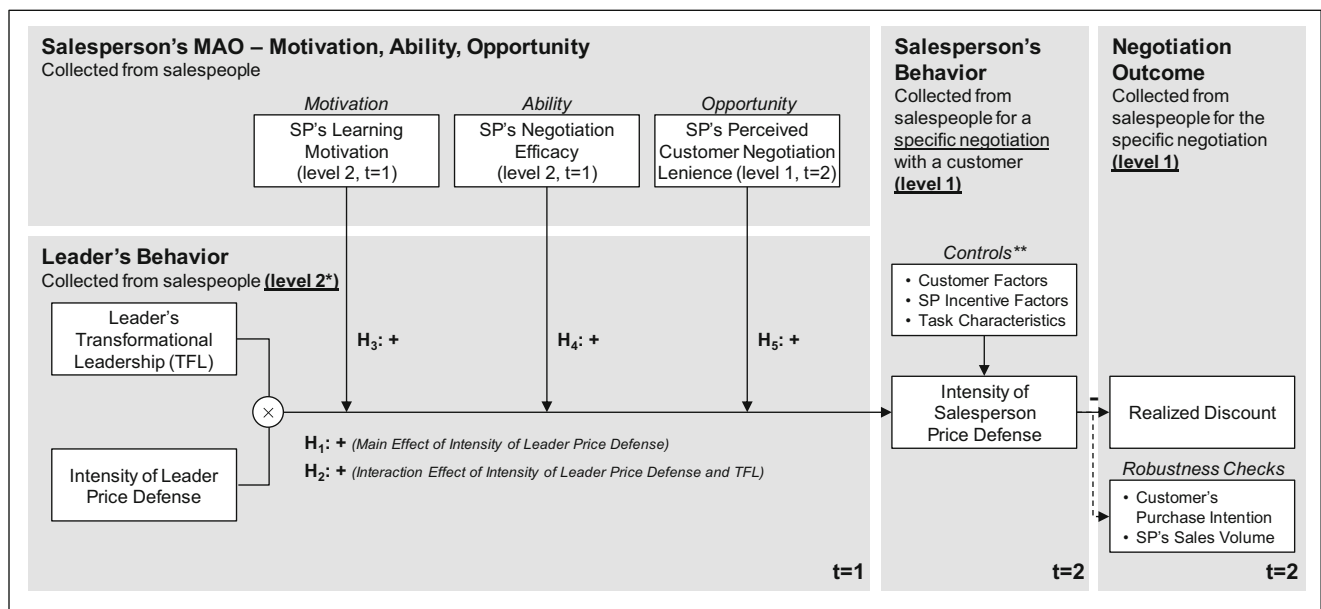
Salesperson's MAO – Motivation, Ability, Opportunity
Collected from salespeople

Motivation
SP's Learning Motivation (level 2, t=1)

Ability
SP's Negotiation Efficacy (level 2, t=1)

Opportunity
SP's Perceived Customer Negotiation Lenience (level 1, t=2)

Salesperson's Behavior
Collected from salespeople for a specific negotiation with a customer (level 1)

Negotiation Outcome
Collected from salespeople for the specific negotiation (level 1)

Leader's Behavior
Collected from salespeople (level 2*)

Leader's Transformational Leadership (TFL)

Intensity of Leader Price Defense

$H_3$: +

$H_4$: +

$H_5$: +

$H_1$: + (Main Effect of Intensity of Leader Price Defense)

$H_2$: + (Interaction Effect of Intensity of Leader Price Defense and TFL)

Controls**
• Customer Factors
• SP Incentive Factors
• Task Characteristics

Intensity of Salesperson Price Defense

-

Realized Discount

Robustness Checks
• Customer's Purchase Intention
• SP's Sales Volume

t=1

t=2

t=2